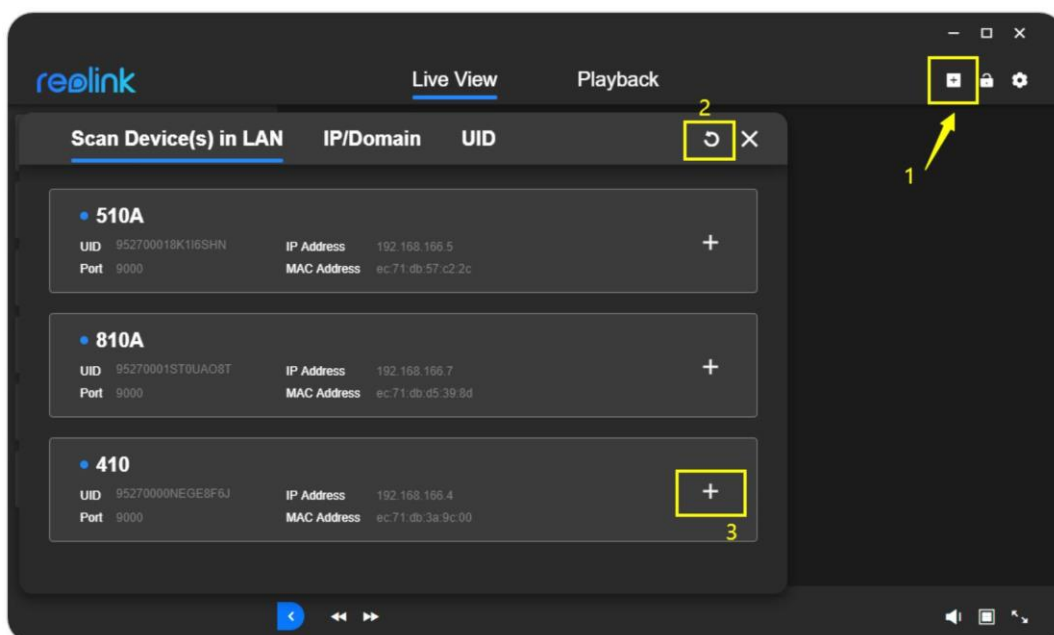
reolink

Live View Playback

1

Scan Device(s) in LAN IP/Domain UID

2

• 510A
UID 952700018K1I6SHN IP Address 192.168.166.5
Port 9000 MAC Address ec:71:db:57:c2:2c
+

• 810A
UID 95270001ST0UAO8T IP Address 192.168.166.7
Port 9000 MAC Address ec:71:db:d5:39:8d
+

• 410
UID 95270000NEGE8F6J IP Address 192.168.166.4
Port 9000 MAC Address ec:71:db:3a:9c:00
+
3